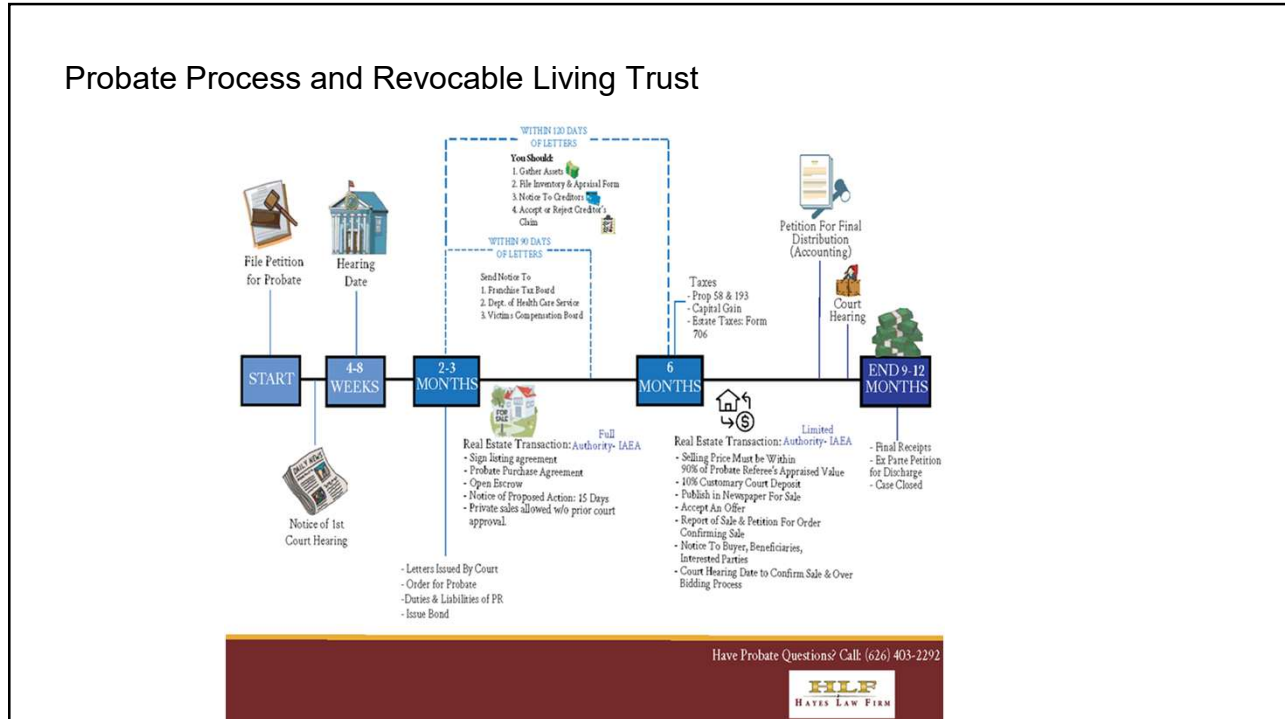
Probate Process and Revocable Living Trust

File Petition for Probate

Hearing Date

WITHIN 120 DAYS OF LETTERS

You Should:
1. Gather Assets
2. File Inventory & Apraisal Form
3. Notice To Creditors
4. Accept or Reject Creditor's Claim

WITHIN 90 DAYS OF LETTERS

Send Notice To
1. Franchise Tax Board
2. Dept. of Health Care Service
3. Victims Compensation Board

Taxes
- Prop 58 & 193
- Capital Gain
- Estate Taxes: Form 706

Petition For Final Distribution (Accounting)

Court Hearing

START

4-8 WEEKS

2-3 MONTHS

6 MONTHS

END 9-12 MONTHS

Notice of 1st Court Hearing

Real Estate Transaction: Full Authority- IAEA
- Sign listing agreement
- Probate Purchase Agreement
- Open Escrow
- Notice of Proposed Action: 15 Days
- Private sales allowed w/o prior court approval.

Real Estate Transaction: Limited Authority- IAEA
- Selling Price Must be Within 90% of Probate Referee's Appraised Value
- 10% Customary Court Deposit
- Publish in Newspaper For Sale
- Accept An Offer
- Report of Sale & Petition For Order Confirming Sale
- Notice To Buyer, Beneficiaries, Interested Parties
- Court Hearing Date to Confirm Sale & Over Bidding Process

- Final Receipts
- Ex Parte Petition for Discharge
- Case Closed

- Letters Issued By Court
- Order for Probate
-Duties & Liabilities of PR
- Issue Bond

Have Probate Questions? Call: (626) 403-2292

HLF
HAYES LAW FIRM